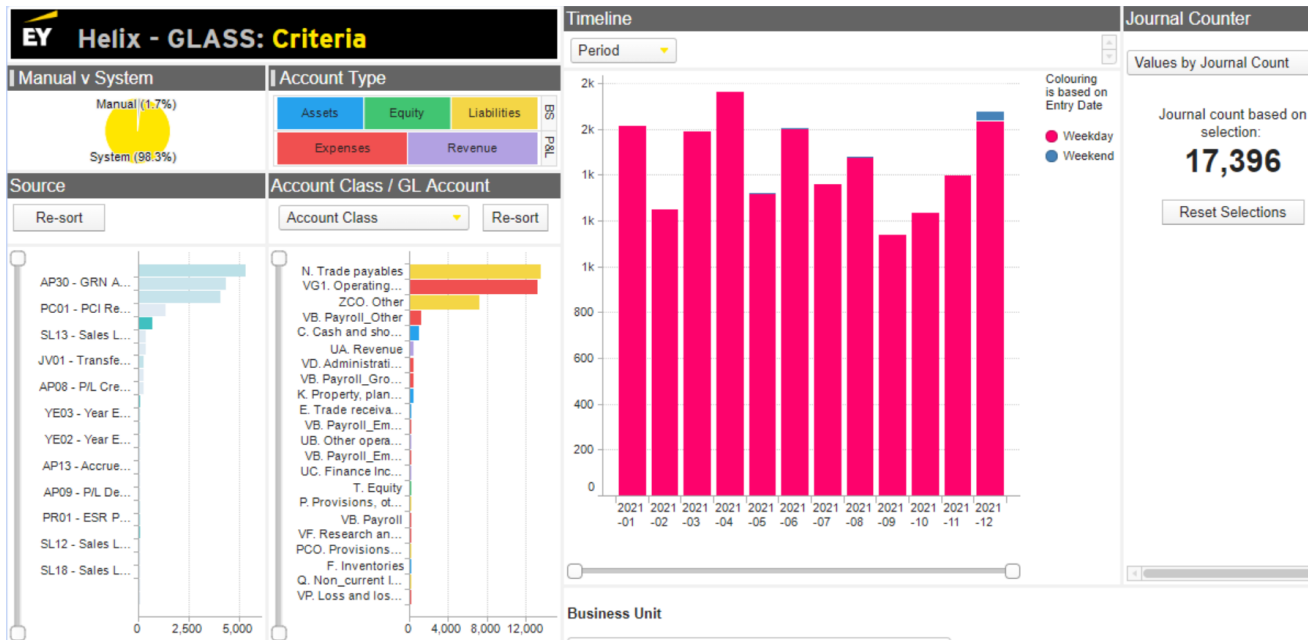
EY Helix - GLASS: Criteria

Manual v System

Manual (1.7%)

System (98.3%)

Account Type

| Assets | Equity | Liabilities | BS |
|---|---|---|---|
| Expenses | Revenue | | P&L |

Source

Re-sort

AP30 - GRN A...
PC01 - PCI Re...
SL13 - Sales L...
JV01 - Transfe...
AP08 - P/L Cre...
YE03 - Year E...
YE02 - Year E...
AP13 - Accrue...
AP09 - P/L De...
PR01 - ESR P...
SL12 - Sales L...
SL18 - Sales L...

0 2,500 5,000

Account Class / GL Account

Account Class

Re-sort

N. Trade payables
VG1. Operating...
ZCO. Other
VB. Payroll_Other
C. Cash and sho...
UA. Revenue
VD. Administrati...
VB. Payroll_Gro...
K. Property, plan...
E. Trade receiva...
VB. Payroll_Em...
UB. Other opera...
VB. Payroll_Em...
UC. Finance Inc...
T. Equity
P. Provisions, ot...
VB. Payroll
VF. Research an...
PCO. Provisions...
F. Inventories
Q. Non_current l...
VP. Loss and los...

0 4,000 8,000 12,000

Timeline

Period

2k
2k
1k
1k
1k
800
600
400
200
0

2021 -01
2021 -02
2021 -03
2021 -04
2021 -05
2021 -06
2021 -07
2021 -08
2021 -09
2021 -10
2021 -11
2021 -12

Colouring is based on Entry Date

Weekday
Weekend

Journal Counter

Values by Journal Count

Journal count based on selection:

17,396

Reset Selections

Business Unit